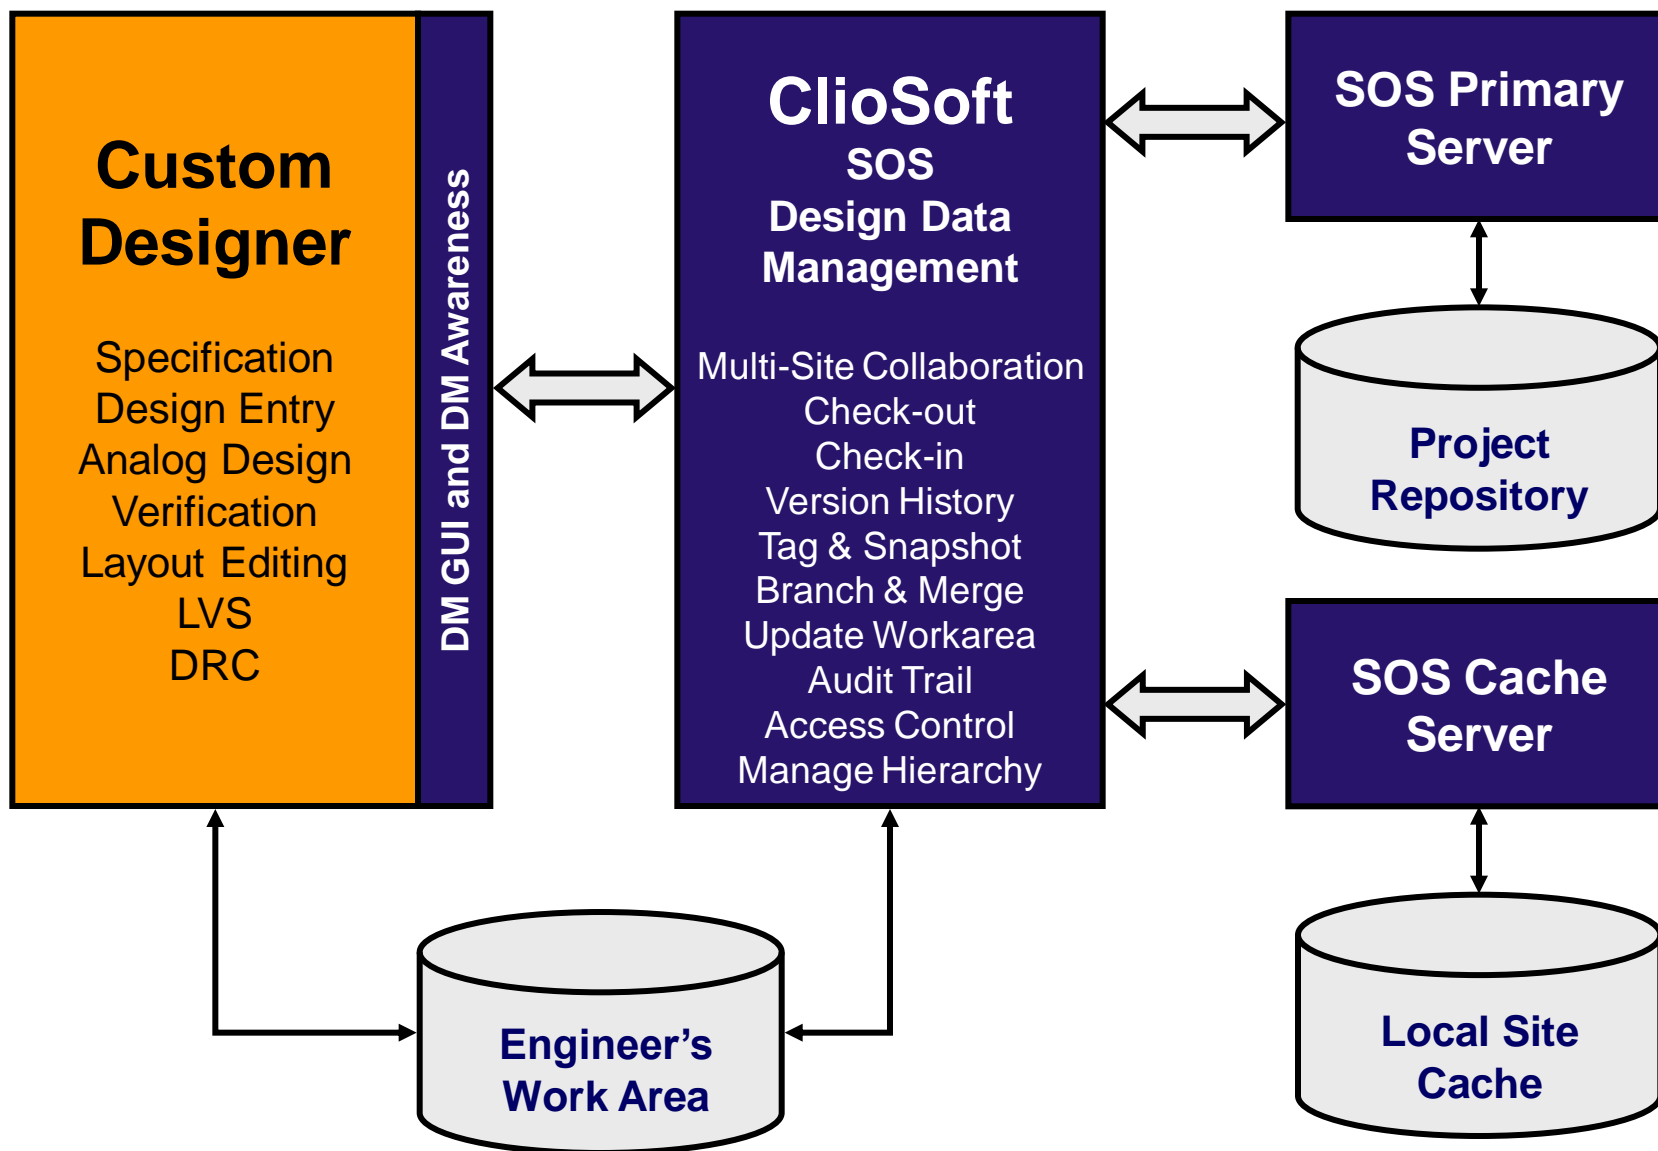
Custom Designer

Specification
Design Entry
Analog Design
Verification
Layout Editing
LVS
DRC

DM GUI and DM Awareness

ClioSoft
SOS
Design Data Management

Multi-Site Collaboration
Check-out
Check-in
Version History
Tag & Snapshot
Branch & Merge
Update Workarea
Audit Trail
Access Control
Manage Hierarchy

SOS Primary Server

Project Repository

SOS Cache Server

Local Site Cache

Engineer's Work Area